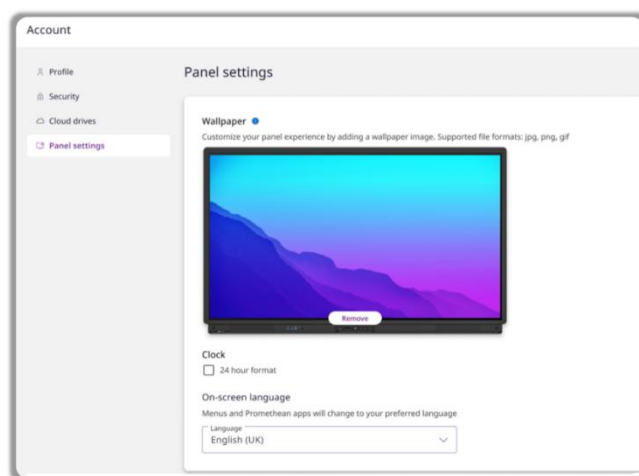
Account

Profile
Security
Cloud drives
Panel settings

Panel settings

Wallpaper
Customize your panel experience by adding a wallpaper image. Supported file formats: jpg, png, gif

Remove

Clock
24 hour format

On-screen language
Menus and Promethean apps will change to your preferred language

Language
English (UK)